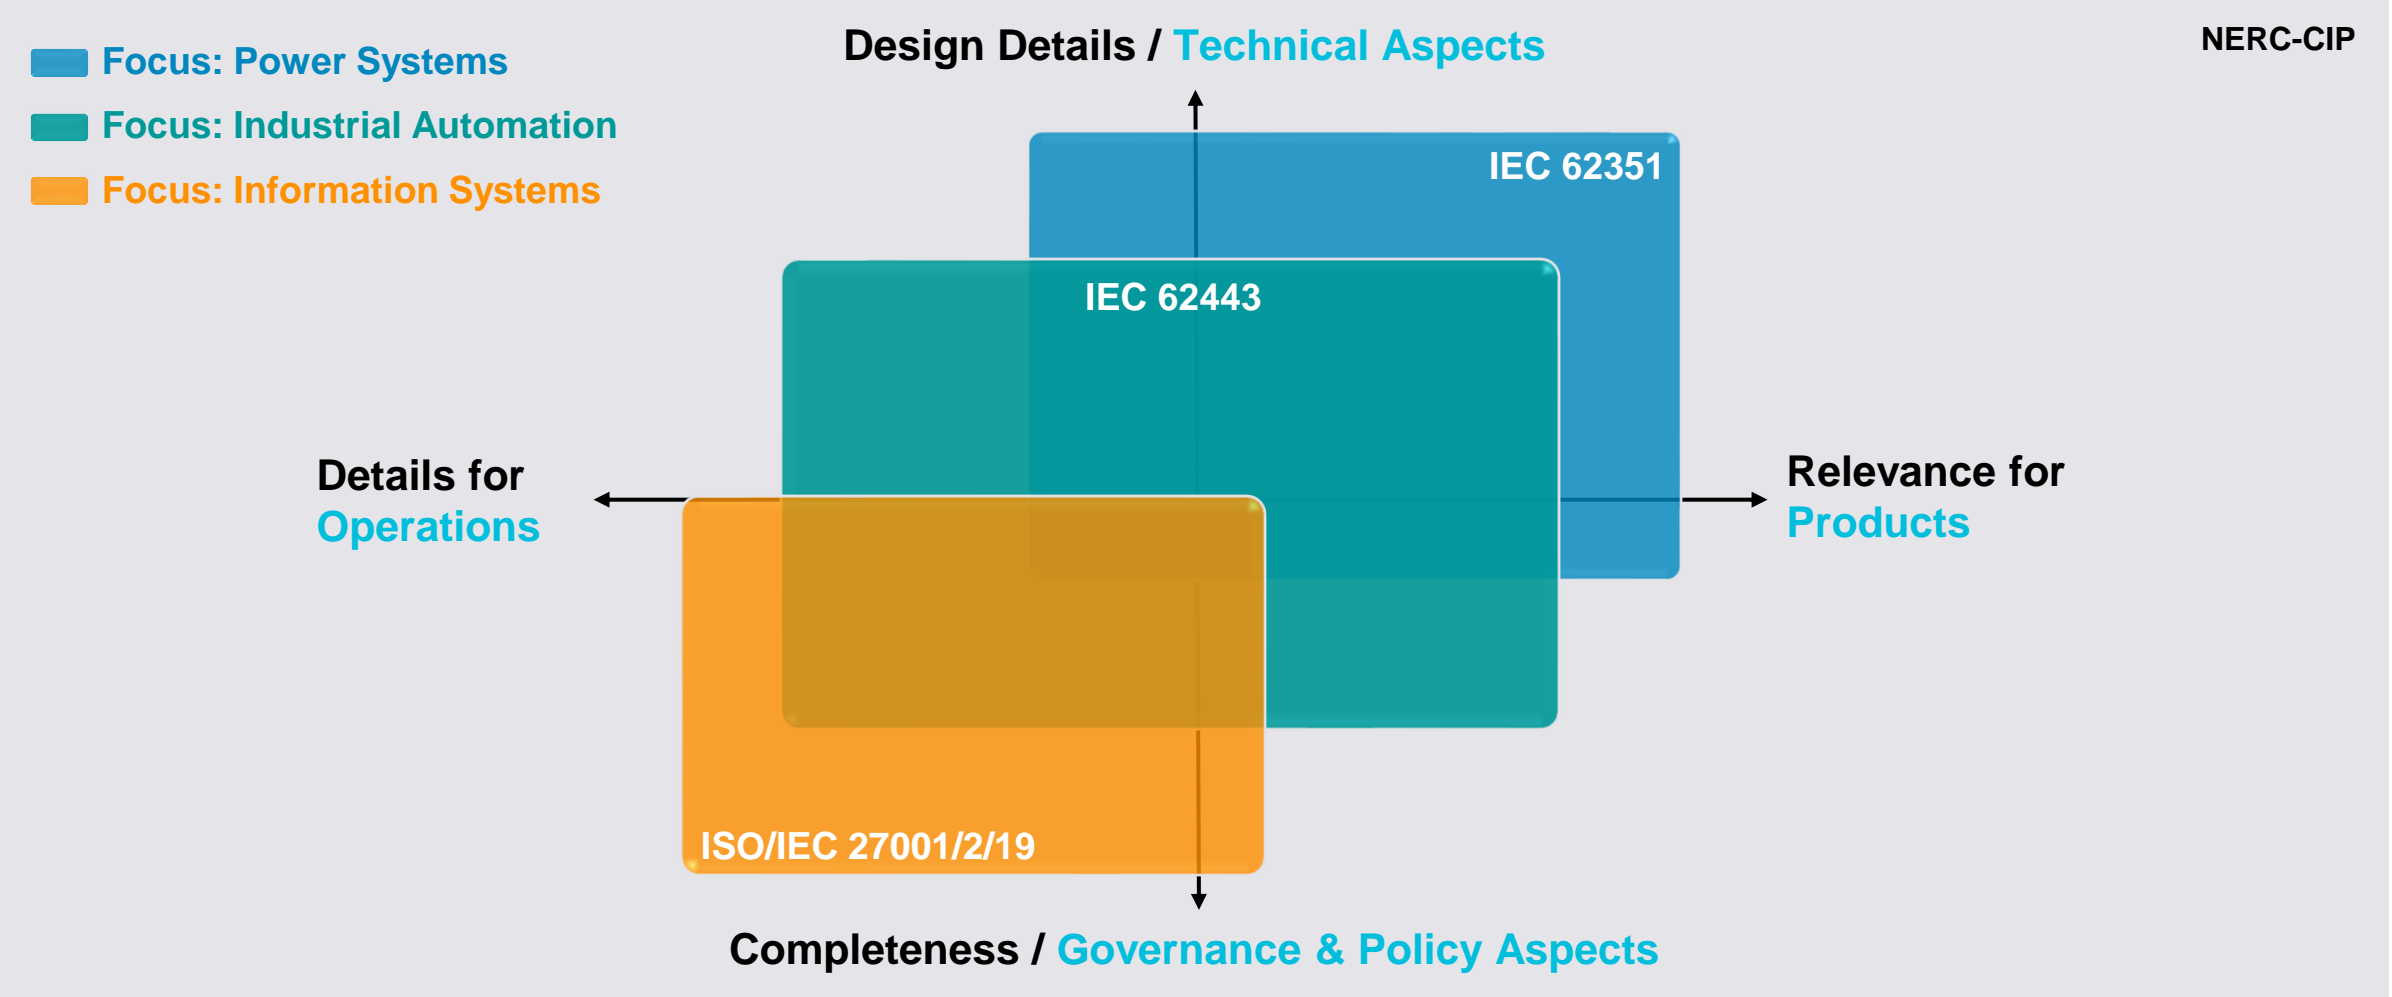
Focus: Power Systems
Focus: Industrial Automation
Focus: Information Systems

Design Details / Technical Aspects

NERC-CIP

IEC 62351

IEC 62443

Details for Operations

Relevance for Products

ISO/IEC 27001/2/19

Completeness / Governance & Policy Aspects